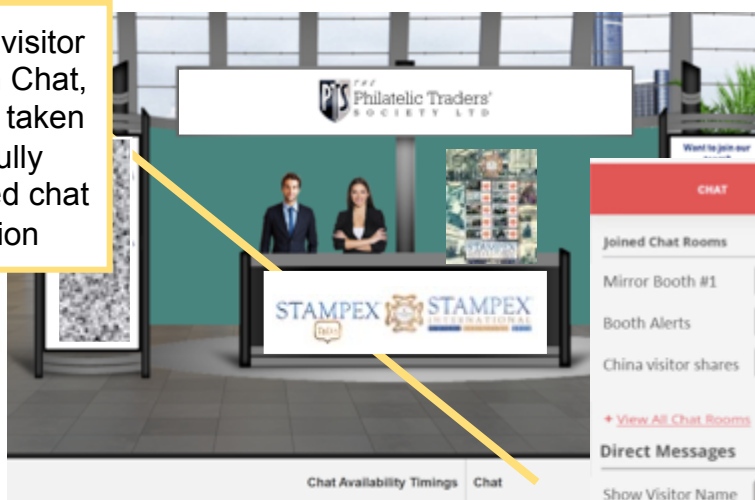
visitor Chat, taken ully ed chat ion

PTS THE Philatelic Traders' SOCIETY LTD

Want to join our

STAMPEX STAMPEX INTERNATIONAL

CHAT

Joined Chat Rooms

Mirror Booth #1

Booth Alerts

China visitor shares

+ View All Chat Rooms

Direct Messages

Show Visitor Name

Chat Availability Timings

Chat